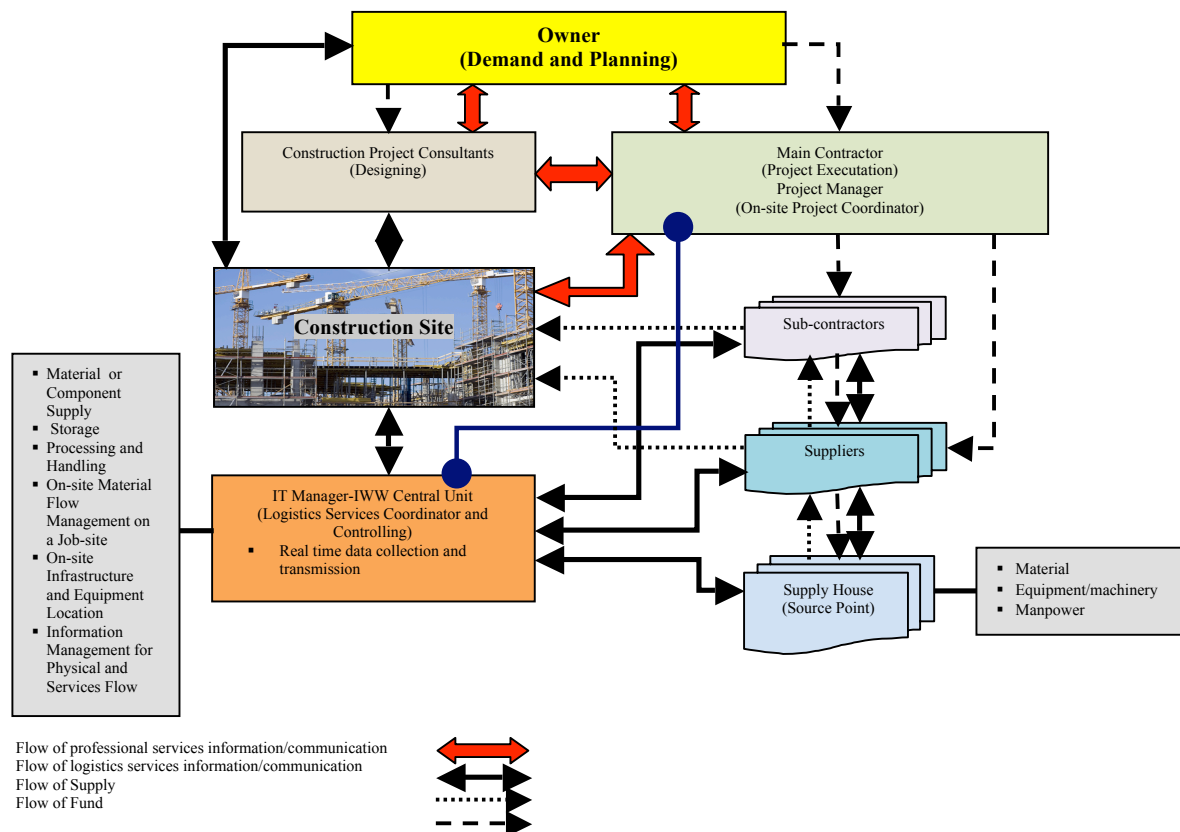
Owner
(Demand and Planning)

Construction Project Consultants
(Designing)

Main Contractor
(Project Executation)
Project Manager
(On-site Project Coordinator)

Construction Site

Sub-contractors

Suppliers

Supply House
(Source Point)

- Material or Component Supply
- Storage
- Processing and Handling
- On-site Material Flow Management on a Job-site
- On-site Infrastructure and Equipment Location
- Information Management for Physical and Services Flow

IT Manager-IWW Central Unit
(Logistics Services Coordinator and Controlling)
- Real time data collection and transmission

- Material
- Equipment/machinery
- Manpower

Flow of professional services information/communication
Flow of logistics services information/communication
Flow of Supply
Flow of Fund